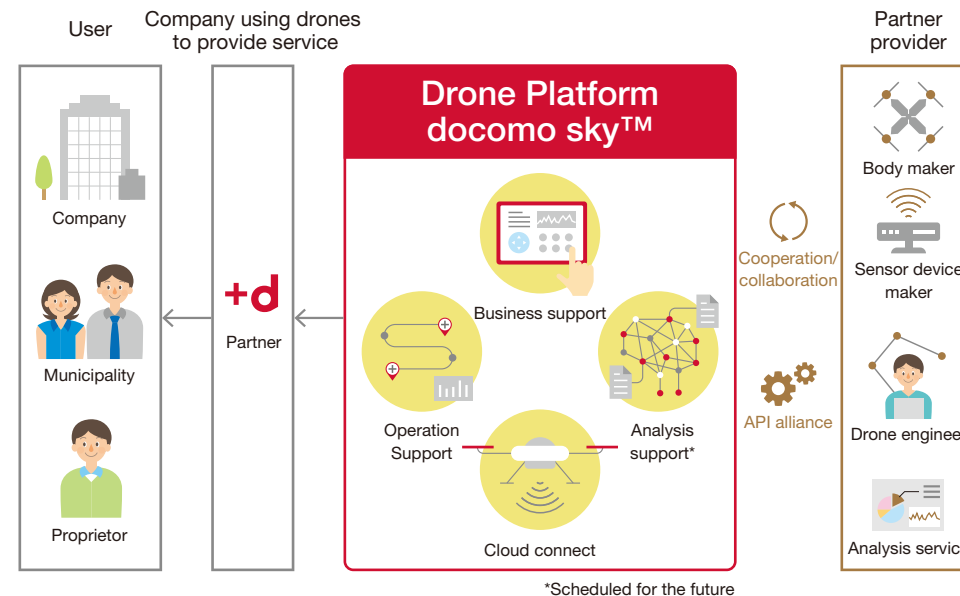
User

Company using drones to provide service

Drone Platform docomo sky™

Partner provider

Company

Municipality

Proprietor

+d

Partner

Business support

Operation Support

Analysis support*

Cloud connect

Cooperation/ collaboration

API alliance

Body maker

Sensor device maker

Drone engineer

Analysis servic

*Scheduled for the future